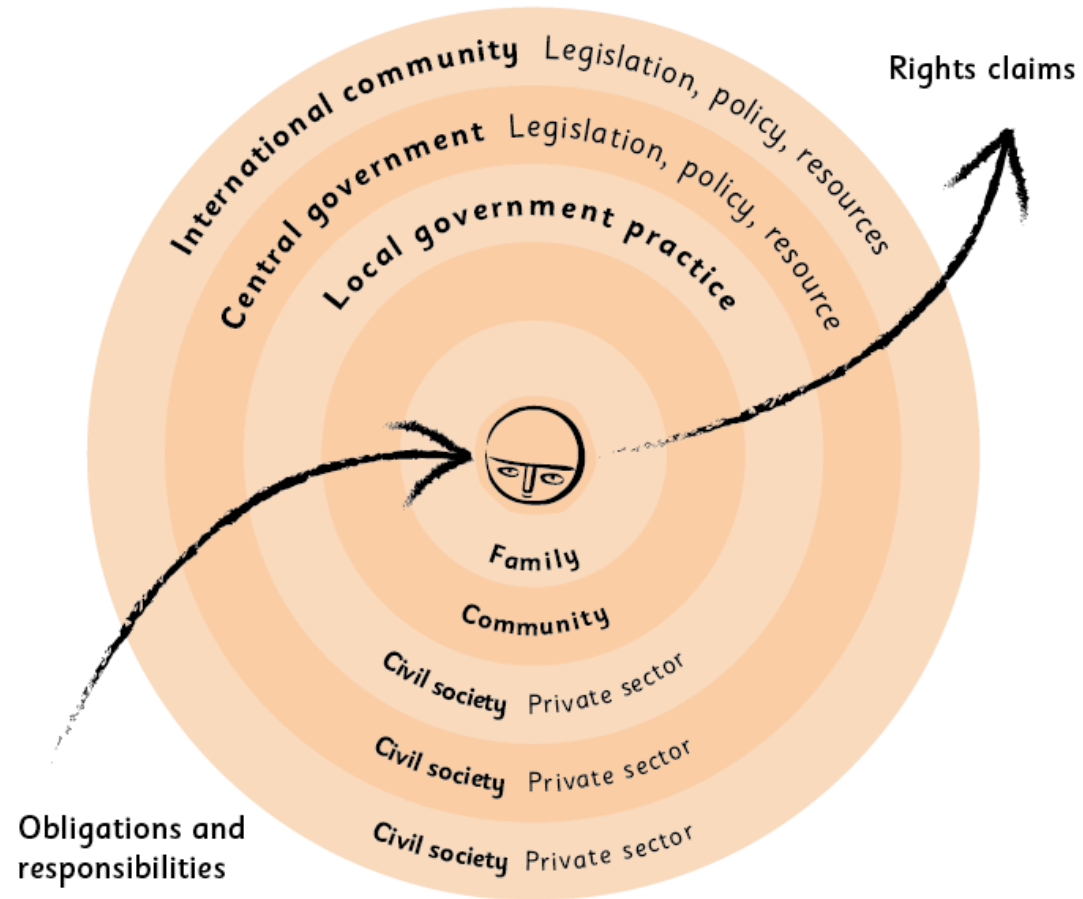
International community Legislation, policy, resources

Rights claims

Central government Legislation, policy, resources

Local government practice resource

Family

Community

Civil society Private sector

Civil society Private sector

Obligations and responsibilities

Civil society Private sector